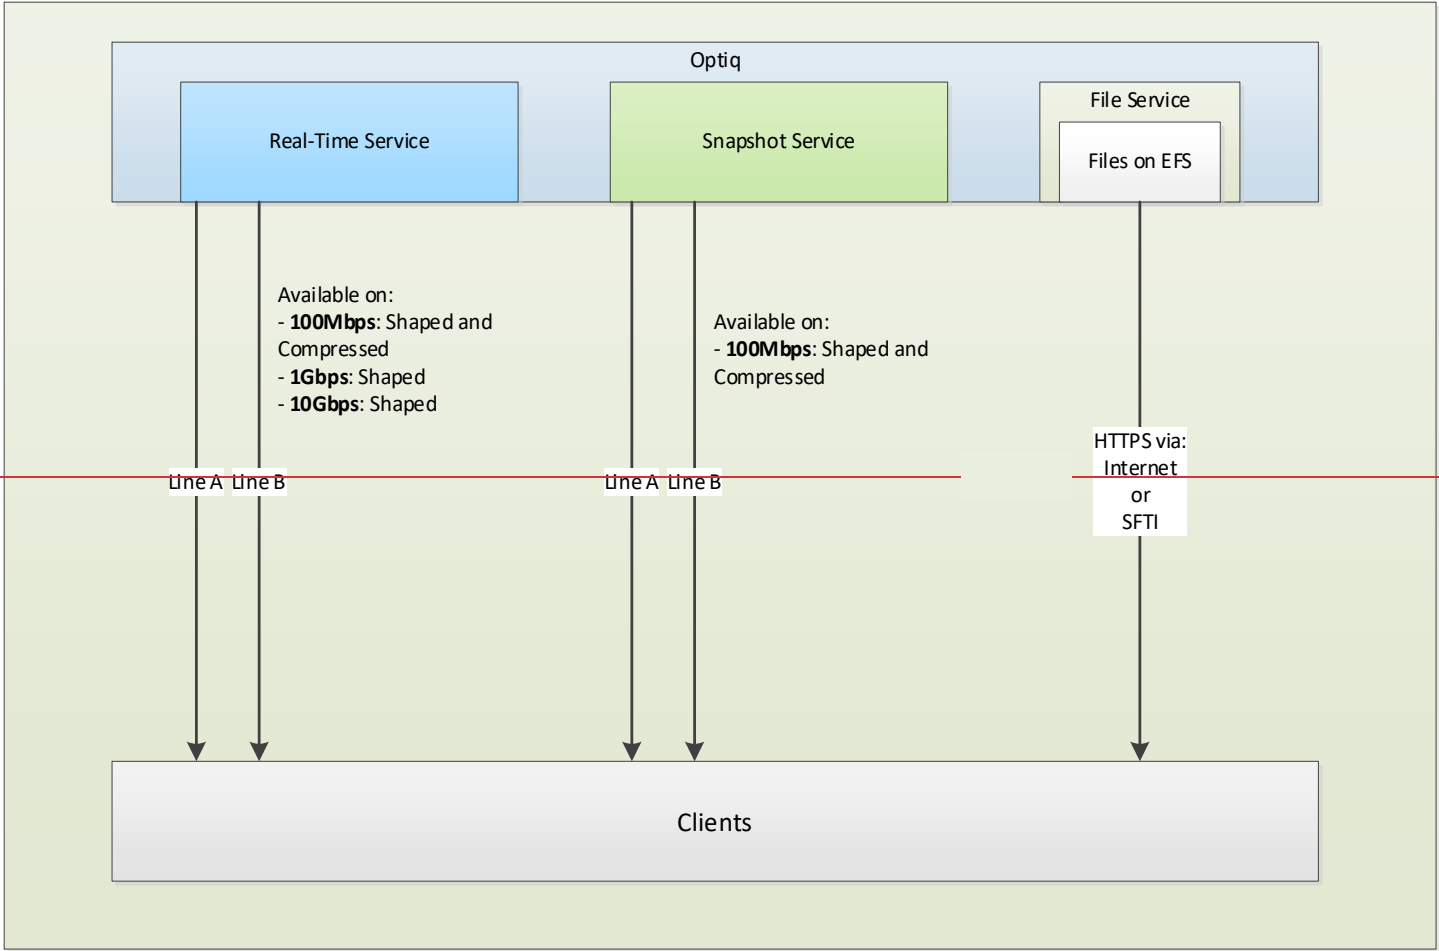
Optiq

Real-Time Service

Snapshot Service

File Service

Files on EFS

Available on:
- **100Mbps**: Shaped and Compressed
- **1Gbps**: Shaped
- **10Gbps**: Shaped

Available on:
- **100Mbps**: Shaped and Compressed

HTTPS via:
Internet
or
SFTI

Line A Line B

Line A Line B

Clients